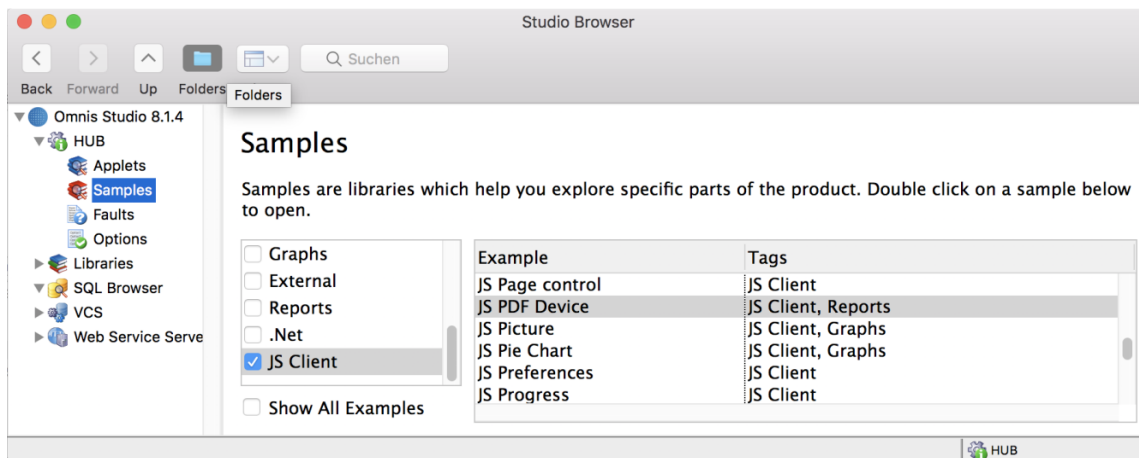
Studio Browser

Back Forward Up Folders Folders

Suchen

Omnis Studio 8.1.4
HUB
Applets
Samples
Faults
Options
Libraries
SQL Browser
VCS
Web Service Serve

Samples

Samples are libraries which help you explore specific parts of the product. Double click on a sample below to open.

Graphs
External
Reports
.Net
JS Client

Show All Examples

| Example | Tags |
|---|---|
| JS Page control | JS Client |
| JS PDF Device | JS Client, Reports |
| JS Picture | JS Client, Graphs |
| JS Pie Chart | JS Client, Graphs |
| JS Preferences | JS Client |
| JS Progress | JS Client |

HUB